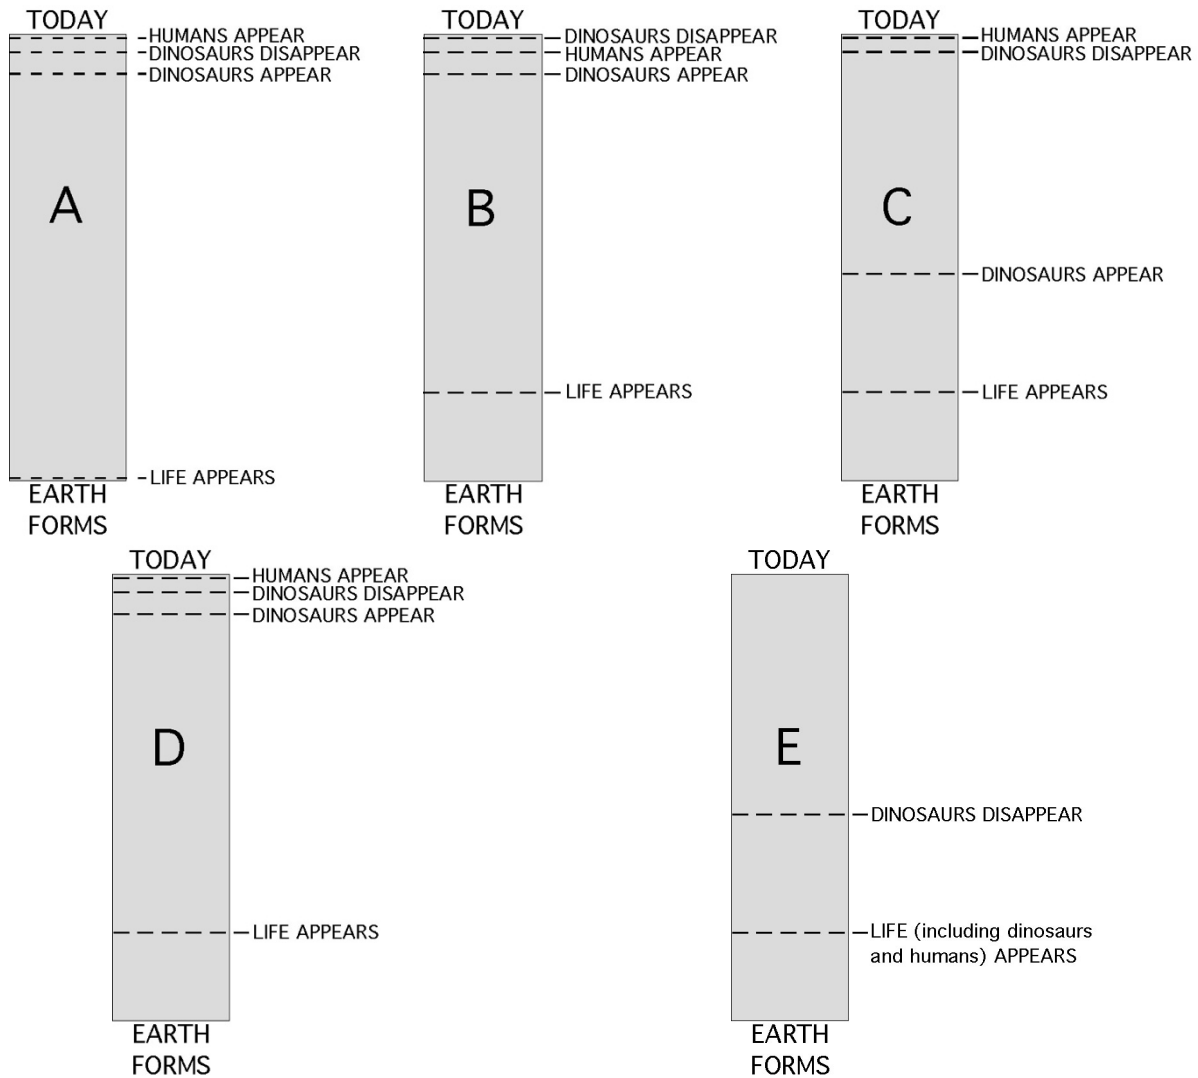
TODAY
HUMANS APPEAR
DINOSAURS DISAPPEAR
DINOSAURS APPEAR
A
LIFE APPEARS
EARTH FORMS

TODAY
DINOSAURS DISAPPEAR
HUMANS APPEAR
DINOSAURS APPEAR
B
LIFE APPEARS
EARTH FORMS

TODAY
HUMANS APPEAR
DINOSAURS DISAPPEAR
C
DINOSAURS APPEAR
LIFE APPEARS
EARTH FORMS

TODAY
HUMANS APPEAR
DINOSAURS DISAPPEAR
DINOSAURS APPEAR
D
LIFE APPEARS
EARTH FORMS

TODAY
E
DINOSAURS DISAPPEAR
LIFE (including dinosaurs and humans) APPEARS
EARTH FORMS